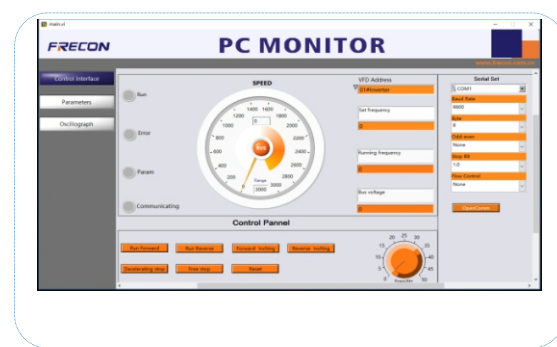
main.vi

FRECON

PC MONITOR

www.frecon.com.cn

Control interface

Parameters

Oscillograph

Run

Error

Param

Communicating

SPEED

1400 1600
1200 0 1800
1000 2000
800 2200
600 Run 2400
400 2600
200 2800
0 Range 3000
3000

VFD Address
01#Inverter

Set frequency
0

Running frequency
0

Bus voltage
0

Serial Set
COM1
Baud Rate
9600
Byte
8
Odd even
None
Stop Bit
1.0
Flow Control
None

OpenComm

Control Pannel

Run Forward
Run Reverse
Forward Inching
Reverse Inching
Decelerating stop
Free stop
Reset

20 25 30
15 35
10 40
5 45
0 50
Frequency